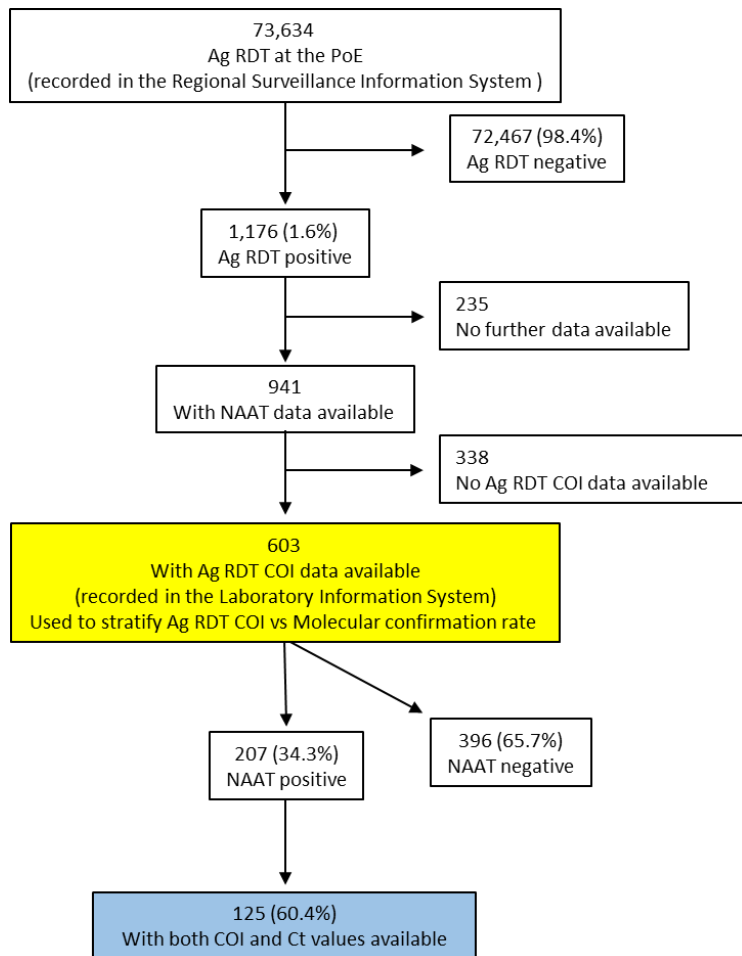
73,634
Ag RDT at the PoE
(recorded in the Regional Surveillance Information System )

72,467 (98.4%)
Ag RDT negative

1,176 (1.6%)
Ag RDT positive

235
No further data available

941
With NAAT data available

338
No Ag RDT COI data available

603
With Ag RDT COI data available
(recorded in the Laboratory Information System)
Used to stratify Ag RDT COI vs Molecular confirmation rate

207 (34.3%)
NAAT positive

396 (65.7%)
NAAT negative

125 (60.4%)
With both COI and Ct values available